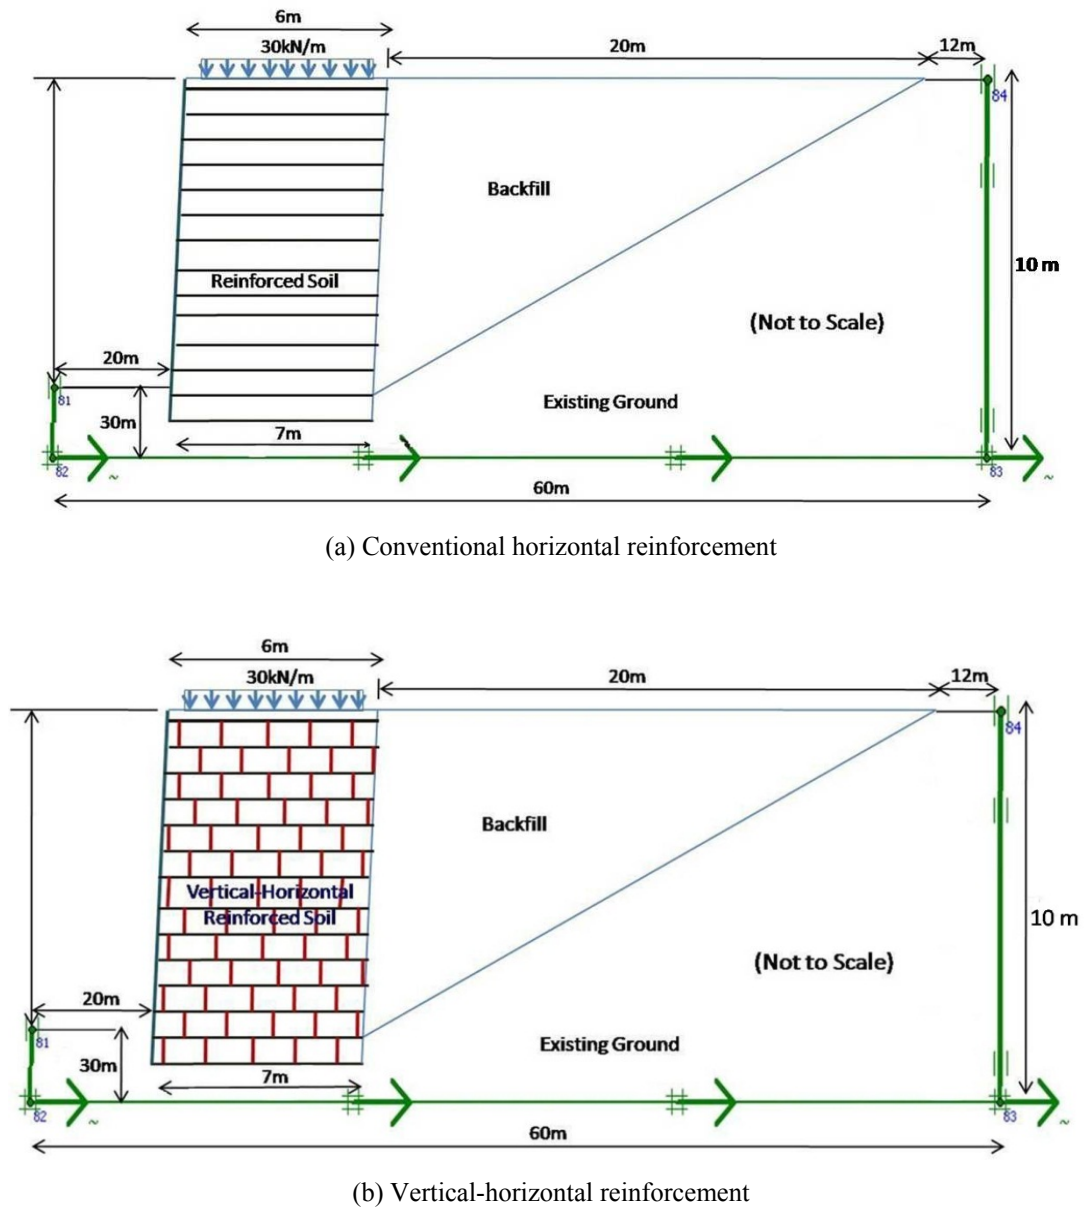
6m
30kN/m
20m
12m
84
Backfill
10 m
Reinforced Soil
(Not to Scale)
20m
81
30m
Existing Ground
7m
82
83
60m

(a) Conventional horizontal reinforcement

6m
30kN/m
20m
12m
84
Backfill
Vertical-Horizontal Reinforced Soil
10 m
(Not to Scale)
20m
81
30m
Existing Ground
7m
82
83
60m

(b) Vertical-horizontal reinforcement